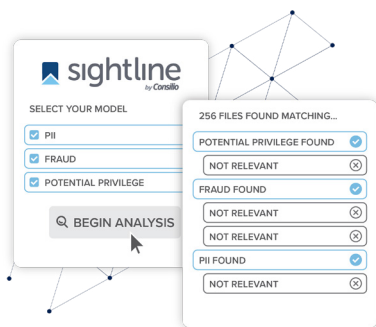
sightline by Consilio

SELECT YOUR MODEL

PII

FRAUD

POTENTIAL PRIVILEGE

BEGIN ANALYSIS

256 FILES FOUND MATCHING...

POTENTIAL PRIVILEGE FOUND

NOT RELEVANT

FRAUD FOUND

NOT RELEVANT

NOT RELEVANT

PII FOUND

NOT RELEVANT